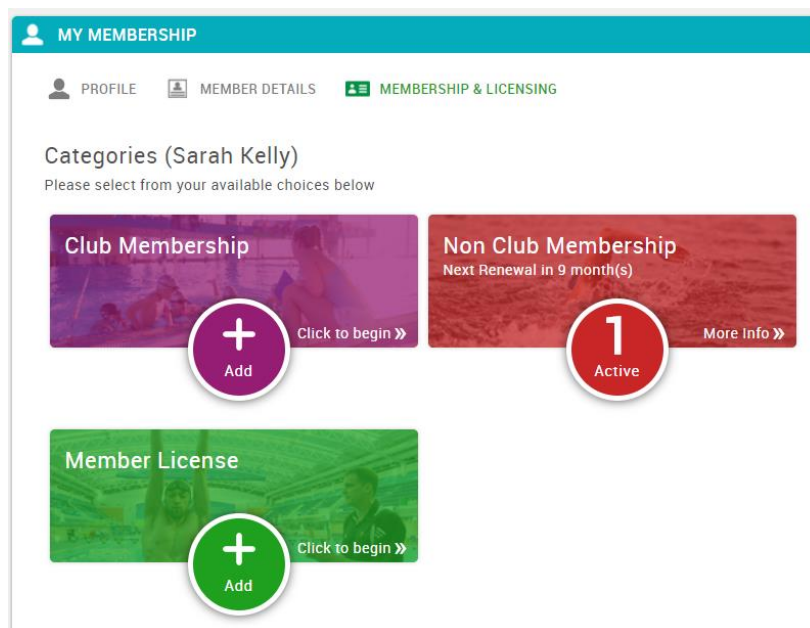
MY MEMBERSHIP

PROFILE MEMBER DETAILS MEMBERSHIP & LICENSING

Categories (Sarah Kelly)
Please select from your available choices below

Club Membership
+
Add
Click to begin »

Non Club Membership
Next Renewal in 9 month(s)
1
Active
More Info »

Member License
+
Add
Click to begin »